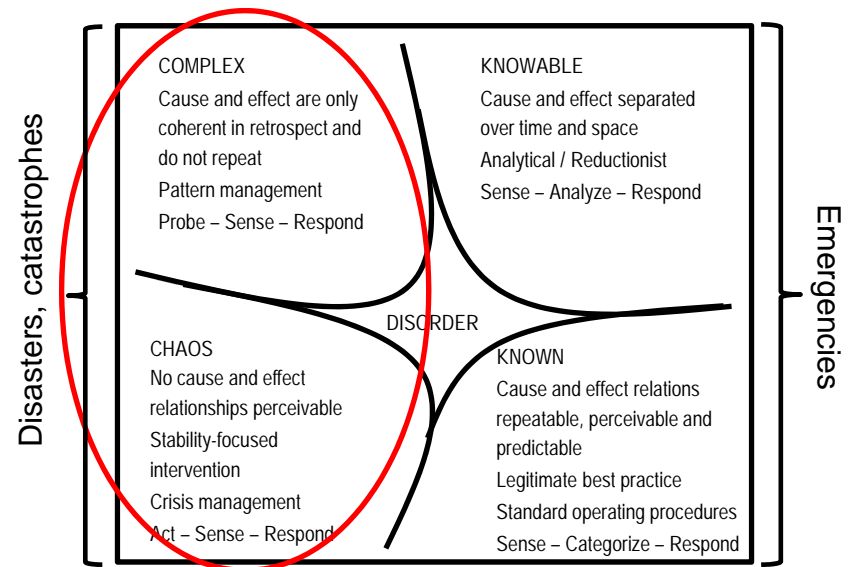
Disasters, catastrophes

COMPLEX
Cause and effect are only coherent in retrospect and do not repeat
Pattern management
Probe – Sense – Respond

KNOWABLE
Cause and effect separated over time and space
Analytical / Reductionist
Sense – Analyze – Respond

DISORDER

CHAOS
No cause and effect relationships perceivable
Stability-focused intervention
Crisis management
Act – Sense – Respond

KNOWN
Cause and effect relations repeatable, perceivable and predictable
Legitimate best practice
Standard operating procedures
Sense – Categorize – Respond

Emergencies